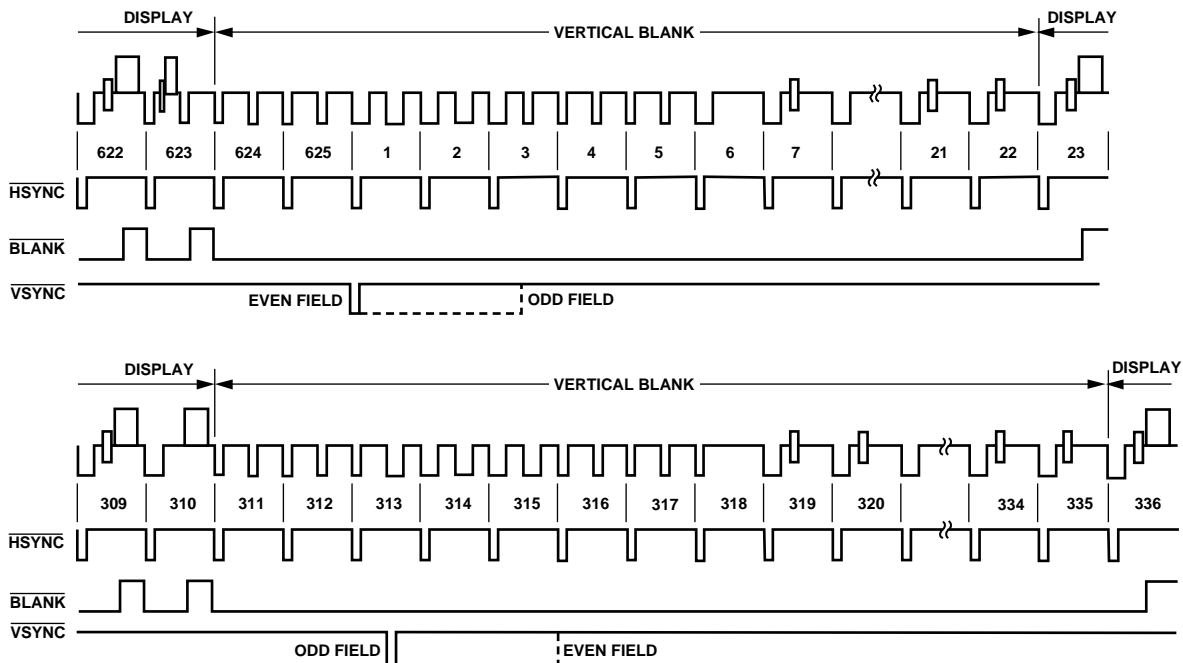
DISPLAY

VERTICAL BLANK

DISPLAY

622 623 624 625 1 2 3 4 5 6 7 21 22 23

$\overline{HSYNC}$

$\overline{BLANK}$

$\overline{VSYNC}$

EVEN FIELD

ODD FIELD

DISPLAY

VERTICAL BLANK

DISPLAY

309 310 311 312 313 314 315 316 317 318 319 320 334 335 336

$\overline{HSYNC}$

$\overline{BLANK}$

$\overline{VSYNC}$

ODD FIELD

EVEN FIELD